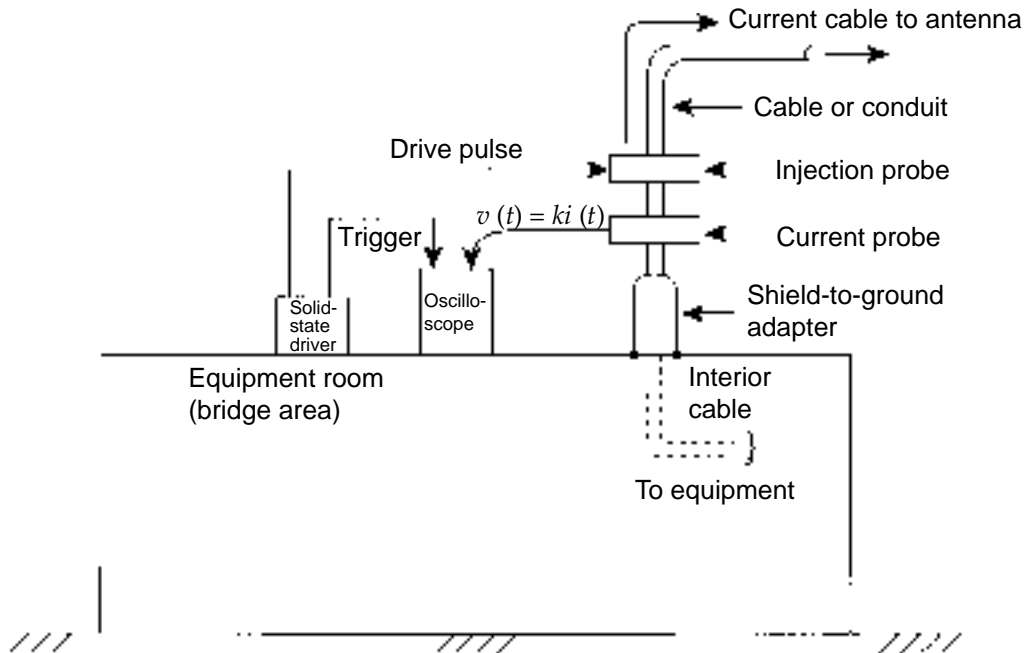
Current cable to antenna

Cable or conduit

Drive pulse

Injection probe

$v(t) = ki(t)$

Trigger

Current probe

Solid-state driver

Oscilloscope

Shield-to-ground adapter

Equipment room (bridge area)

Interior cable

To equipment